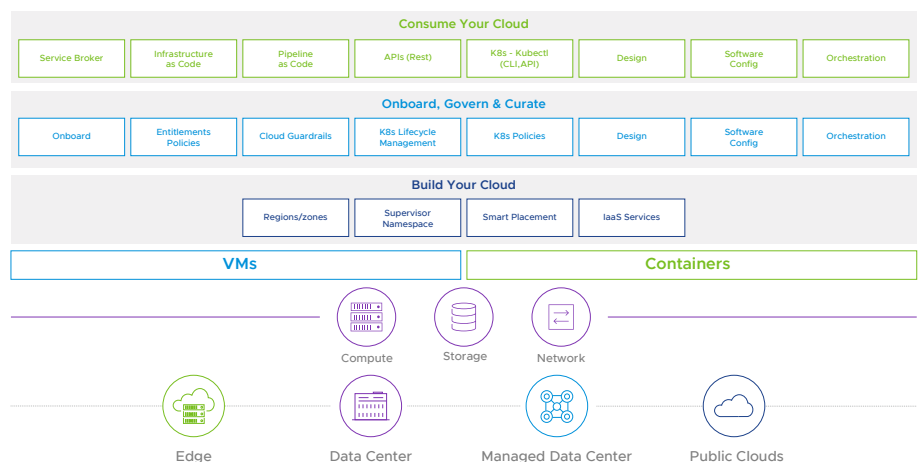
Consume Your Cloud

Service Broker
Infrastructure as Code
Pipeline as Code
APIs (Rest)
K8s - Kubectl (CLI,API)
Design
Software Config
Orchestration

Onboard, Govern & Curate

Onboard
Entitlements Policies
Cloud Guardrails
K8s Lifecycle Management
K8s Policies
Design
Software Config
Orchestration

Build Your Cloud

Regions/zones
Supervisor Namespace
Smart Placement
IaaS Services

VMs

Containers

Compute

Storage

Network

Edge

Data Center

Managed Data Center

Public Clouds